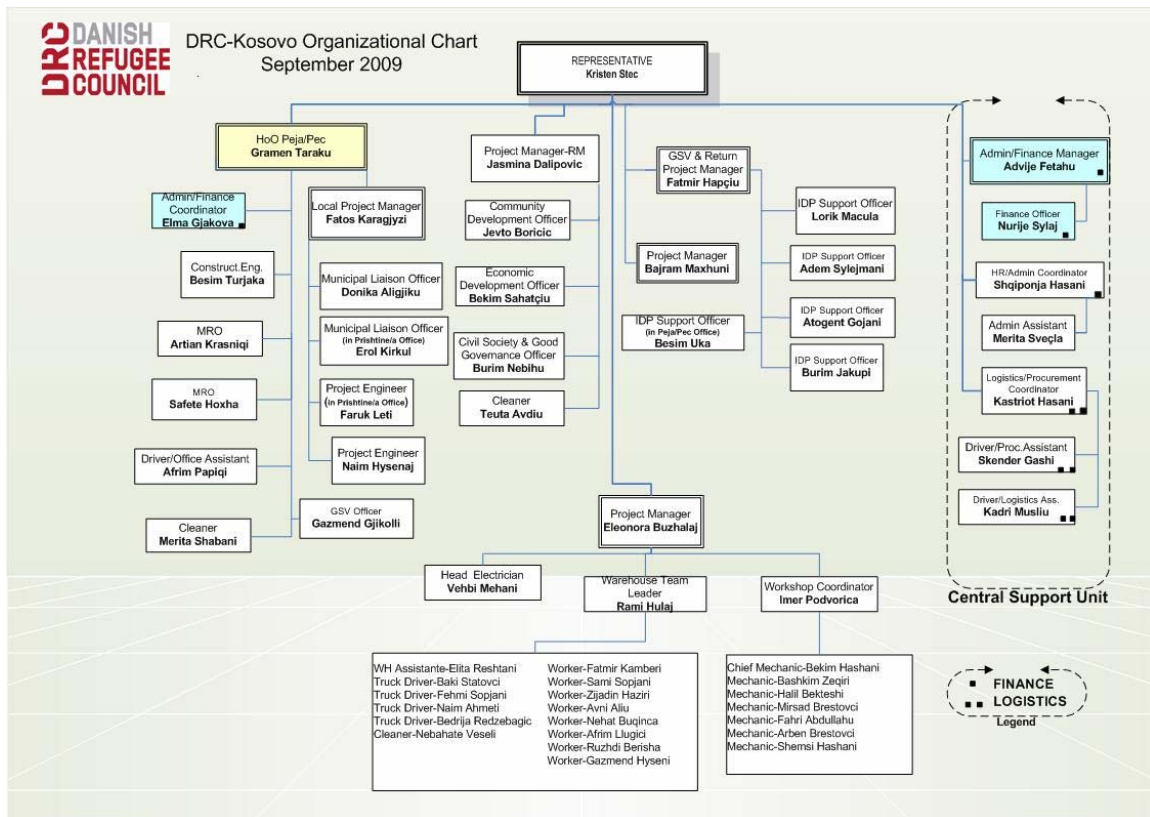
DRC DANISH REFUGEE COUNCIL

DRC-Kosovo Organizational Chart
September 2009

REPRESENTATIVE
Kristen Stec

HoO Peja/Pec
Gramen Taraku

Admin/Finance Coordinator
Elma Gjakova

Local Project Manager
Fatos Karagjyzi

Construct.Eng.
Besim Turjaka

Municipal Liaison Officer
Donika Aligjiku

MRO
Artian Krasniqi

Municipal Liaison Officer (in Prishtine/a Office)
Erol Kirkul

MRO
Safete Hoxha

Project Engineer (in Prishtine/a Office)
Faruk Leti

Driver/Office Assistant
Afrim Papiqi

Project Engineer
Naim Hysenaj

Cleaner
Merita Shabani

GSV Officer
Gazmend Gjikolli

Project Manager-RM
Jasmina Dalipovic

Community Development Officer
Jevto Boricic

Economic Development Officer
Bekim Sahatçiu

Civil Society & Good Governance Officer
Burim Nebihu

Cleaner
Teuta Avdiu

GSV & Return Project Manager
Fatmir Hapçiu

IDP Support Officer
Lorik Macula

Project Manager
Bajram Maxhuni

IDP Support Officer
Adem Sylejmani

IDP Support Officer (in Peja/Pec Office)
Besim Uka

IDP Support Officer
Atogent Gojani

IDP Support Officer
Burim Jakupi

Admin/Finance Manager
Advije Fetahu

Finance Officer
Nurije Sylaj

HR/Admin Coordinator
Shqiponja Hasani

Admin Assistant
Merita Sveçla

Logistics/Procurement Coordinator
Kastriot Hasani

Driver/Proc.Assistant
Skender Gashi

Driver/Logistics Ass.
Kadri Musliu

Central Support Unit

Project Manager
Eleonora Buzhalaj

Head Electrician
Vehbi Mehani

Warehouse Team Leader
Rami Hulaj

Workshop Coordinator
Imer Podvorica

WH Assistante-Elita Reshtani
Truck Driver-Baki Statovci
Truck Driver-Fehmi Sopjani
Truck Driver-Naim Ahmeti
Truck Driver-Bedrija Redzebagic
Cleaner-Nebahate Veseli

Worker-Fatmir Kamberi
Worker-Sami Sopjani
Worker-Zijadin Haziri
Worker-Avni Aliu
Worker-Nehat Buqinca
Worker-Afrim Llugici
Worker-Ruzhdi Berisha
Worker-Gazmend Hyseni

Chief Mechanic-Bekim Hashani
Mechanic-Bashkim Zeqiri
Mechanic-Halil Bekteshi
Mechanic-Mirsad Brestovci
Mechanic-Fahri Abdullahu
Mechanic-Arben Brestovci
Mechanic-Shemsi Hashani

FINANCE
LOGISTICS
Legend